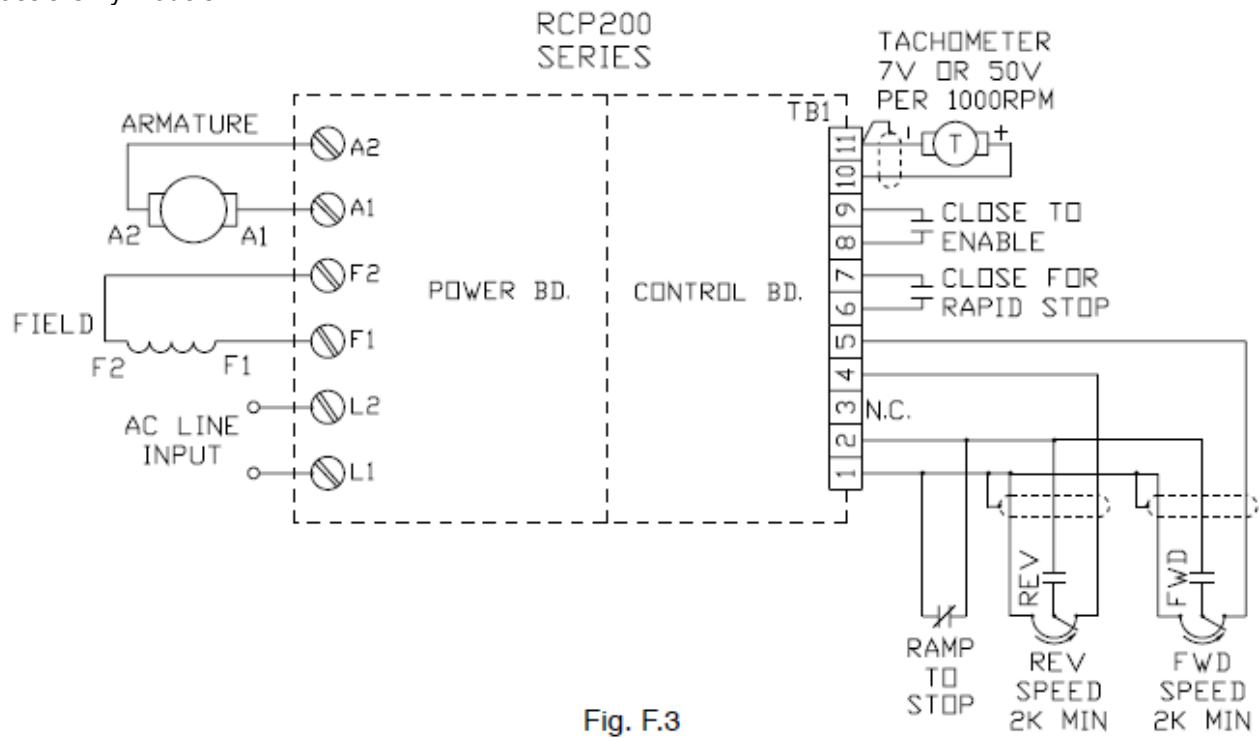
RCP200 SERIES

TACHOMETER 7V OR 50V PER 1000RPM

ARMATURE

TB1

A2

A1

A2

A1

F2

F1

FIELD

F2

F1

L2

L1

AC LINE INPUT

POWER BD.

CONTROL BD.

11

10

9

8

7

6

5

4

3

2

1

N.C.

CLOSE TO ENABLE

CLOSE FOR RAPID STOP

REV

FWD

RAMP TO STOP

REV SPEED 2K MIN

FWD SPEED 2K MIN

Fig. F.3